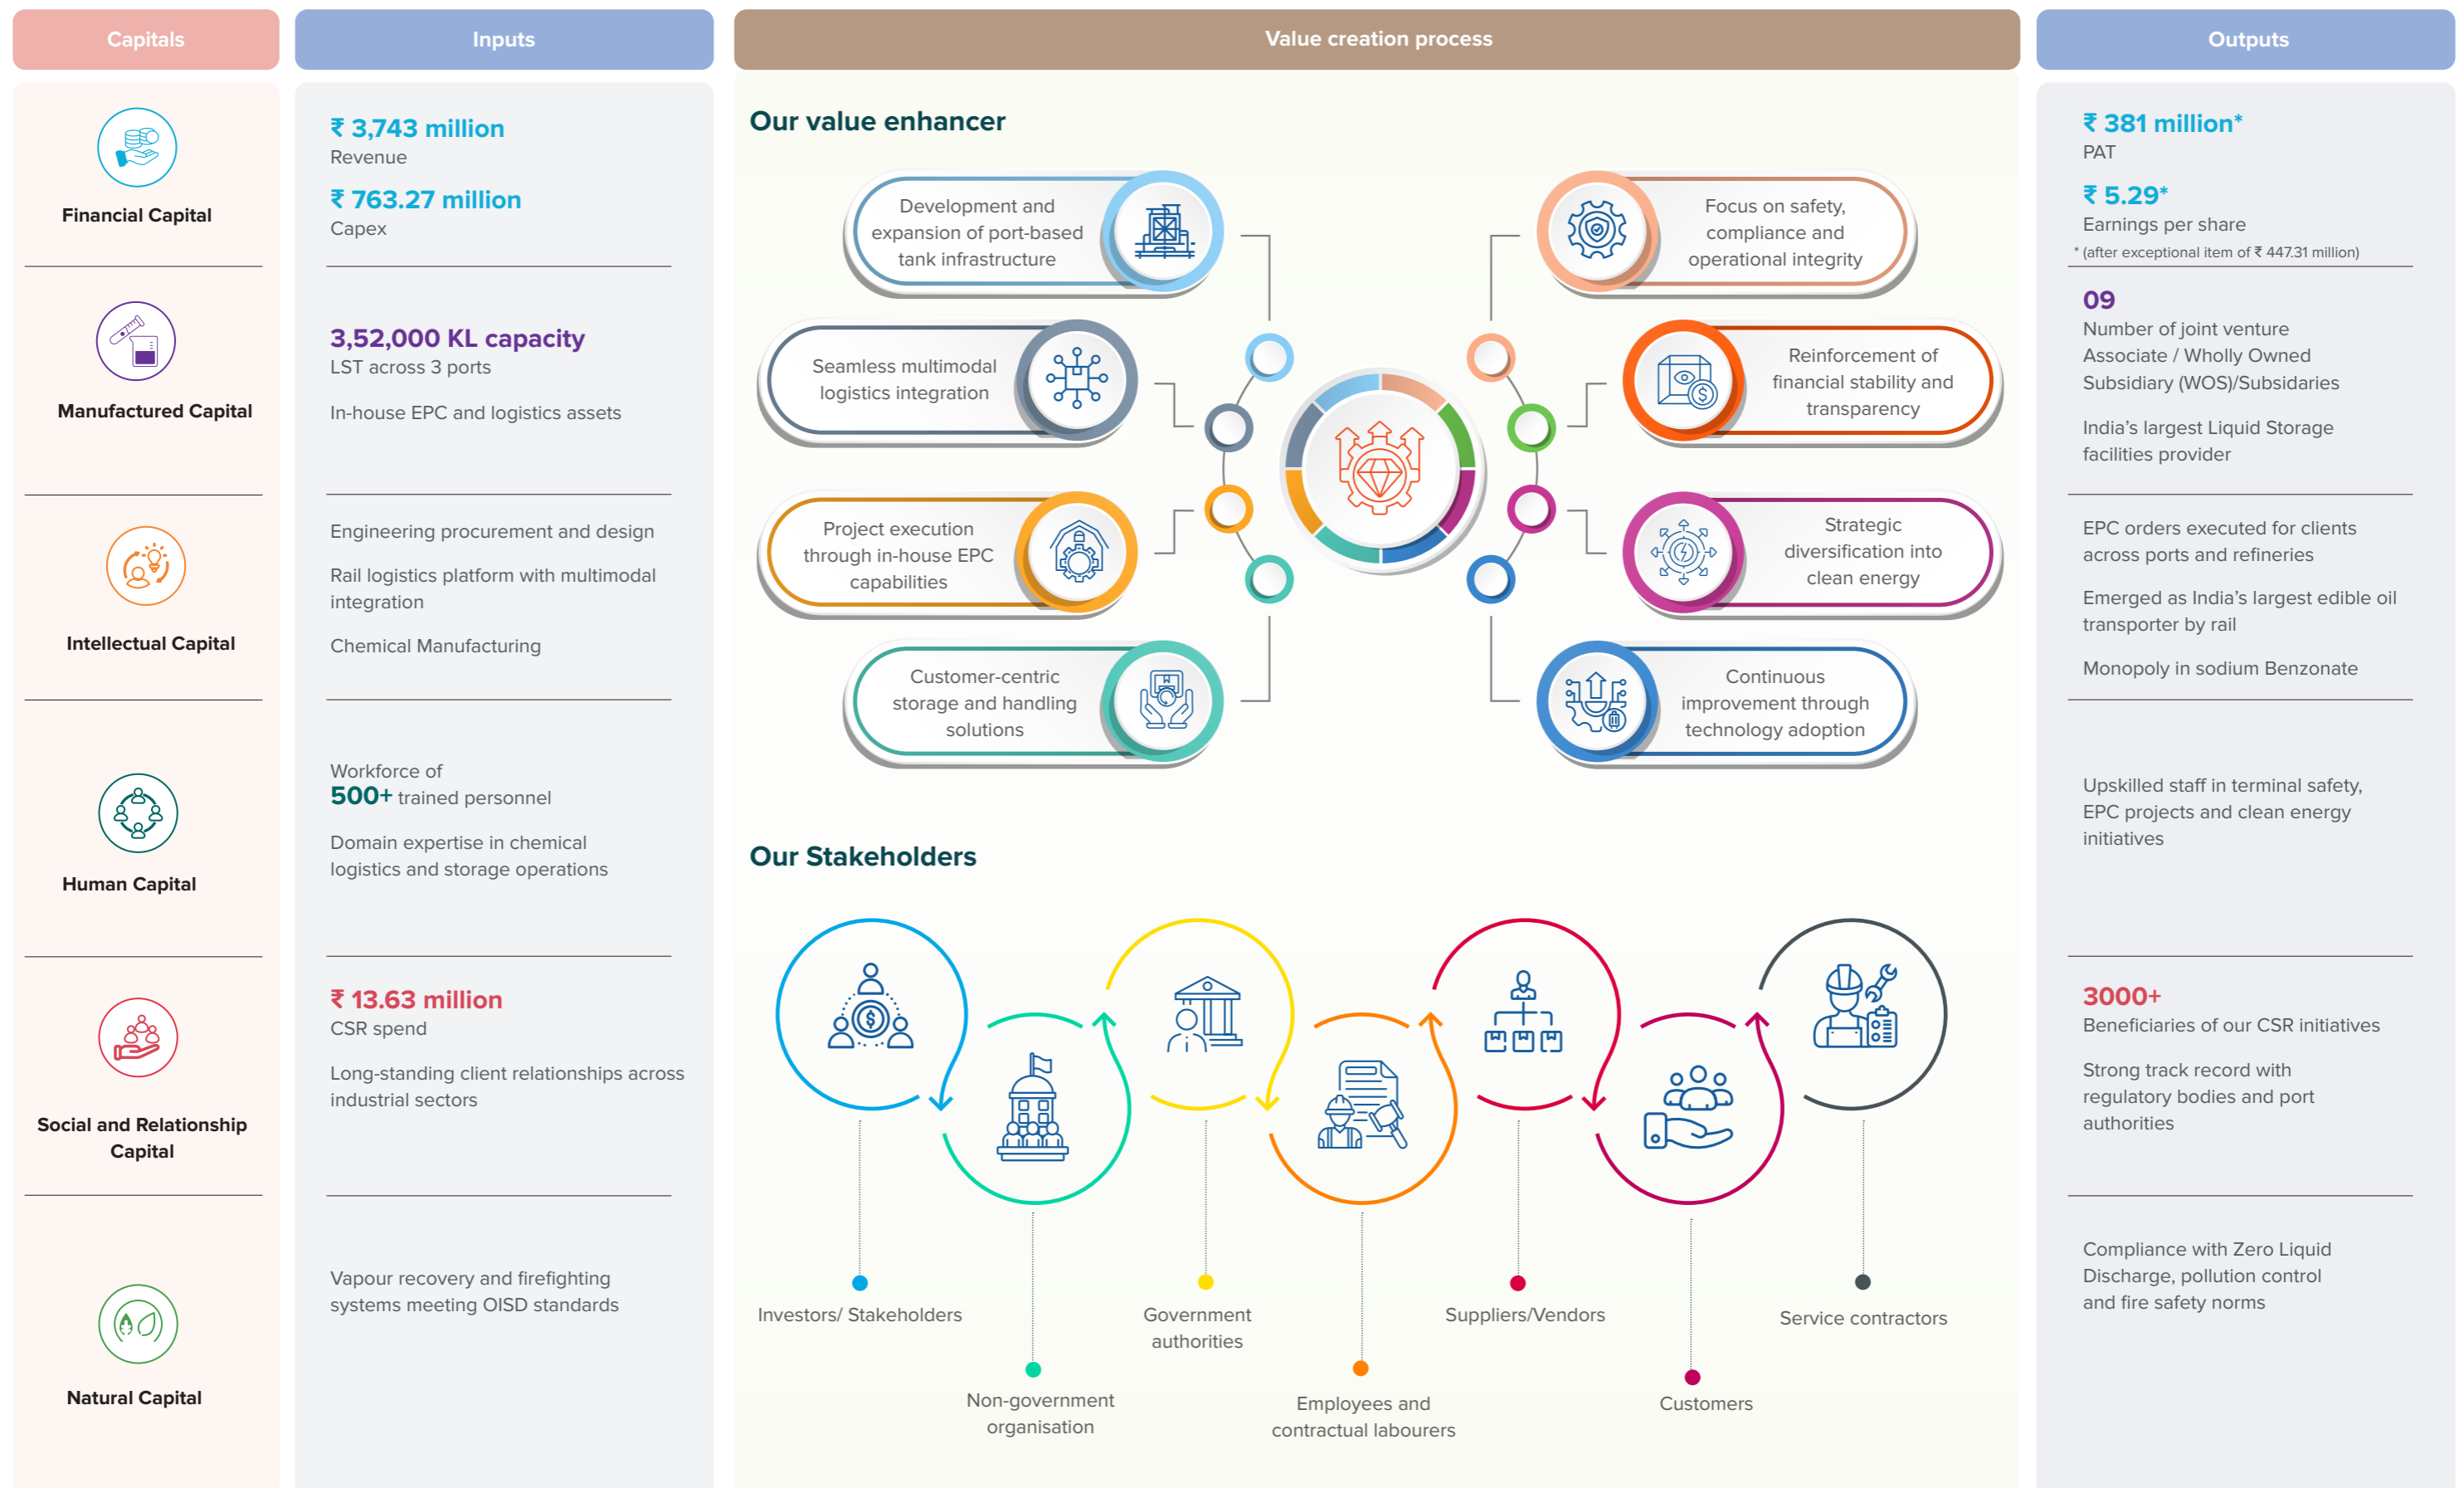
Capitals

Financial Capital

Manufactured Capital

Intellectual Capital

Human Capital

Social and Relationship Capital

Natural Capital

Inputs

₹ 3,743 million
Revenue

₹ 763.27 million
Capex

3,52,000 KL capacity
LST across 3 ports

In-house EPC and logistics assets

Engineering procurement and design

Rail logistics platform with multimodal integration

Chemical Manufacturing

Workforce of
500+ trained personnel

Domain expertise in chemical logistics and storage operations

₹ 13.63 million
CSR spend

Long-standing client relationships across industrial sectors

Vapour recovery and firefighting systems meeting OISD standards

Value creation process

Our value enhancer

Development and expansion of port-based tank infrastructure

Seamless multimodal logistics integration

Project execution through in-house EPC capabilities

Customer-centric storage and handling solutions

Focus on safety, compliance and operational integrity

Reinforcement of financial stability and transparency

Strategic diversification into clean energy

Continuous improvement through technology adoption

Our Stakeholders

Investors/ Stakeholders

Non-government organisation

Government authorities

Employees and contractual labourers

Suppliers/Vendors

Customers

Service contractors

Outputs

₹ 381 million*
PAT

₹ 5.29*
Earnings per share
* (after exceptional item of ₹ 447.31 million)

09
Number of joint venture Associate / Wholly Owned Subsidiary (WOS)/Subsidiaries

India's largest Liquid Storage facilities provider

EPC orders executed for clients across ports and refineries

Emerged as India's largest edible oil transporter by rail

Monopoly in sodium Benzonate

Upskilled staff in terminal safety, EPC projects and clean energy initiatives

3000+
Beneficiaries of our CSR initiatives

Strong track record with regulatory bodies and port authorities

Compliance with Zero Liquid Discharge, pollution control and fire safety norms